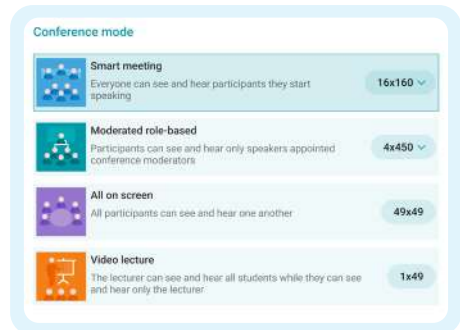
Conference mode

Smart meeting
Everyone can see and hear participants they start speaking
16x160

Moderated role-based
Participants can see and hear only speakers appointed conference moderators
4x450

All on screen
All participants can see and hear one another
49x49

Video lecture
The lecturer can see and hear all students while they can see and hear only the lecturer
1x49